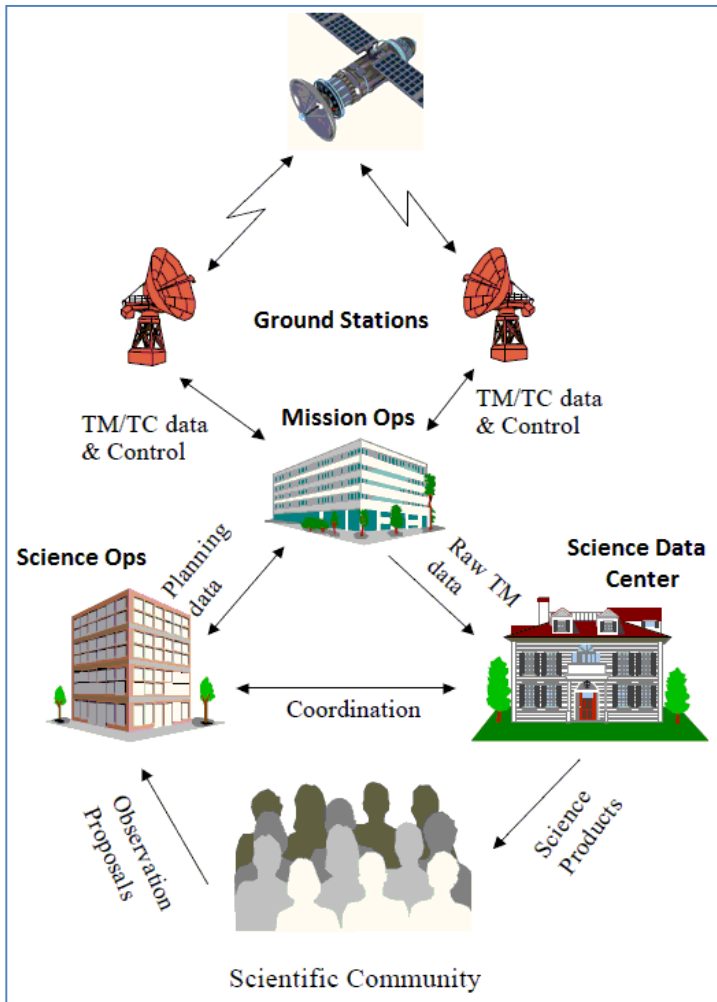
Ground Stations

TM/TC data & Control

Mission Ops

TM/TC data & Control

Science Ops

Planning data

Raw TM data

Science Data Center

Coordination

Observation Proposals

Science Products

Scientific Community